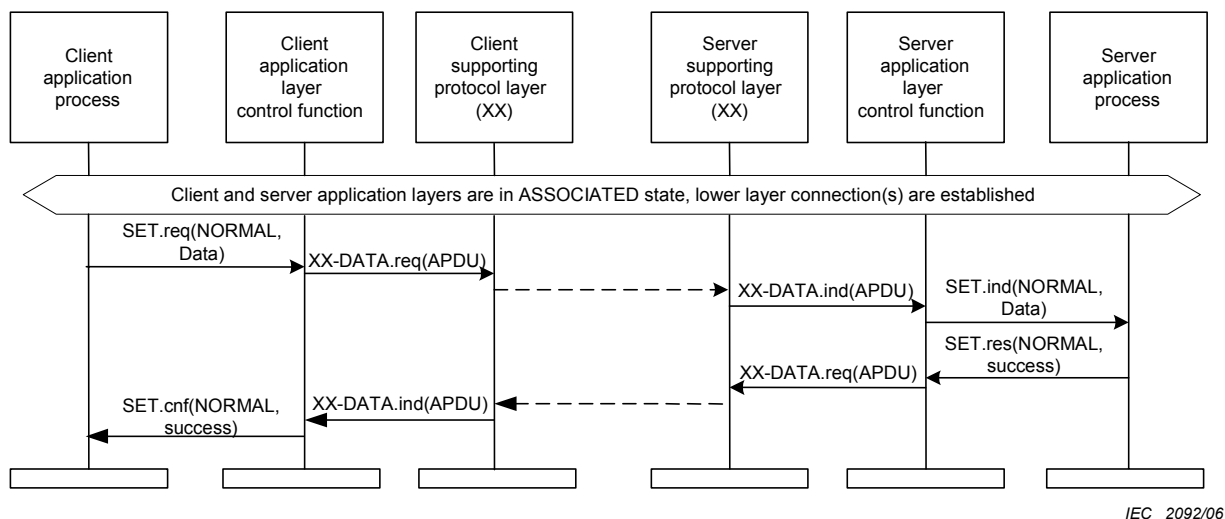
Client application process

Client application layer control function

Client supporting protocol layer (XX)

Server supporting protocol layer (XX)

Server application layer control function

Server application process

Client and server application layers are in ASSOCIATED state, lower layer connection(s) are established

SET.req(NORMAL, Data)

XX-DATA.req(APDU)

XX-DATA.ind(APDU)

SET.ind(NORMAL, Data)

SET.res(NORMAL, success)

XX-DATA.req(APDU)

XX-DATA.ind(APDU)

SET.cnf(NORMAL, success)

IEC 2092/06